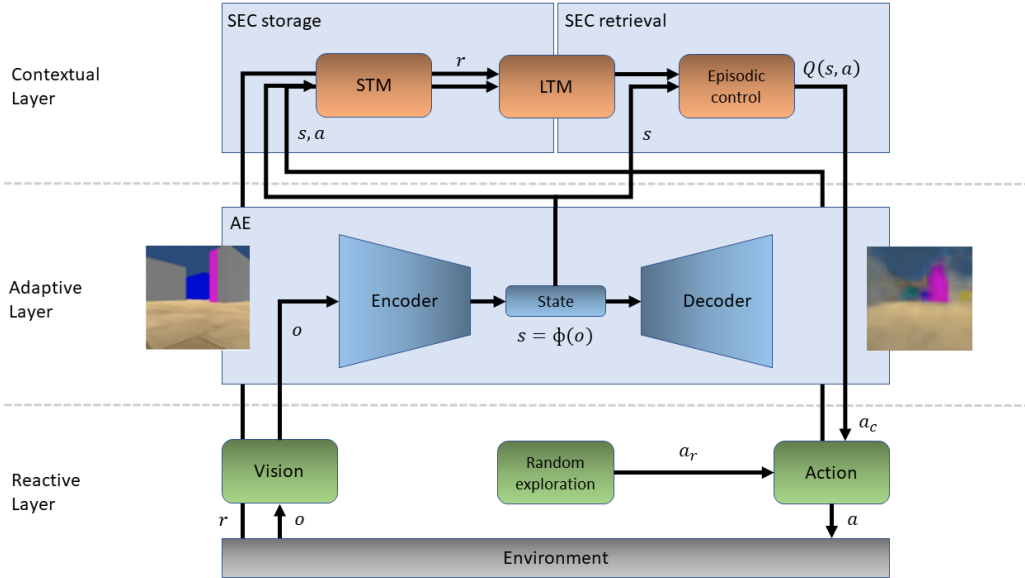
SEC storage

SEC retrieval

Contextual Layer

STM

$r$

LTM

Episodic control

$Q(s,a)$

$s, a$

$s$

AE

Adaptive Layer

Encoder

State

Decoder

$o$

$s = \phi(o)$

Reactive Layer

Vision

Random exploration

$a_r$

Action

$a_c$

$r$

$o$

$a$

Environment